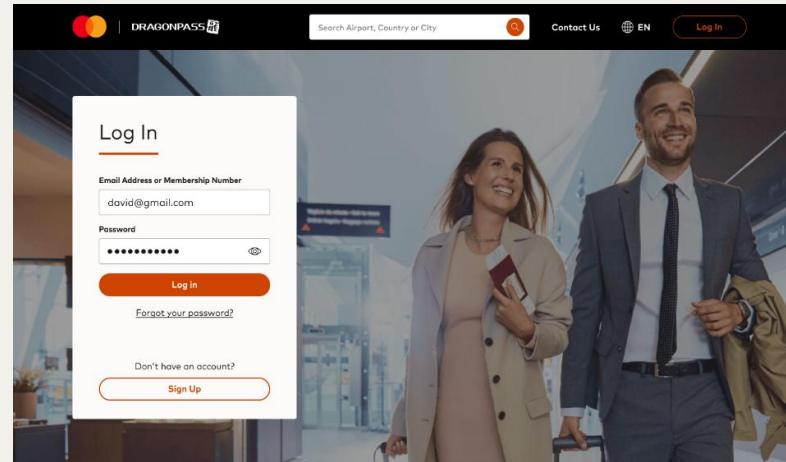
DRAGONPASS

Search Airport, Country or City

Contact Us EN Log In

Log In

Email Address or Membership Number

david@gmail.com

Password

•••••••••••

Log in

Forgot your password?

Don't have an account?

Sign Up